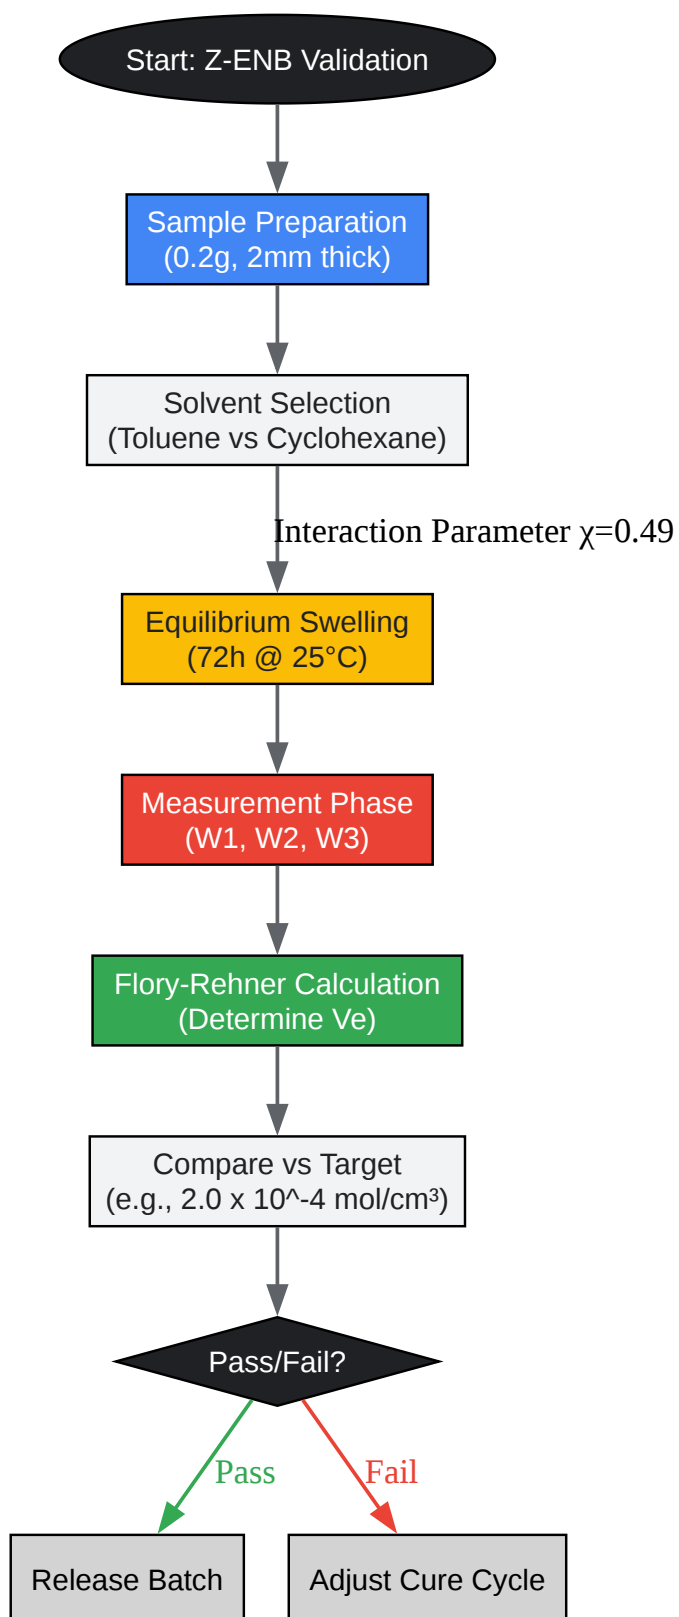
Start: Z-ENB Validation

Sample Preparation
(0.2g, 2mm thick)

Solvent Selection
(Toluene vs Cyclohexane)

Interaction Parameter χ=0.49

Equilibrium Swelling
(72h @ 25°C)

Measurement Phase
(W1, W2, W3)

Flory-Rehner Calculation
(Determine Ve)

Compare vs Target
(e.g., 2.0 x 10^-4 mol/cm³)

Pass/Fail?

Pass

Fail

Release Batch

Adjust Cure Cycle